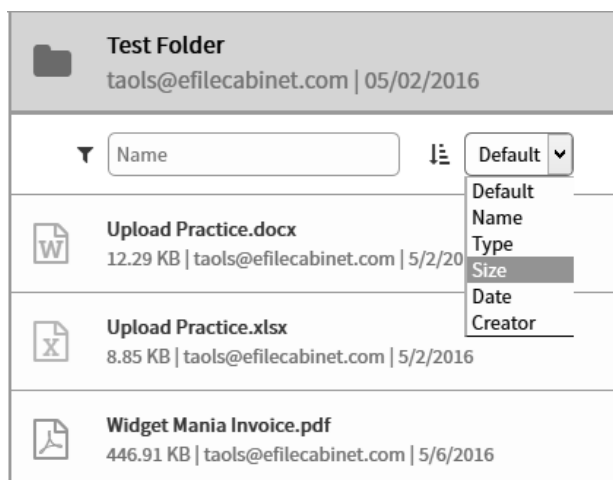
Test Folder
taols@efilecabinet.com | 05/02/2016

Name

Default

Default
Name
Type
Size
Date
Creator

W
Upload Practice.docx
12.29 KB | taols@efilecabinet.com | 5/2/20

X
Upload Practice.xlsx
8.85 KB | taols@efilecabinet.com | 5/2/2016

Widget Mania Invoice.pdf
446.91 KB | taols@efilecabinet.com | 5/6/2016